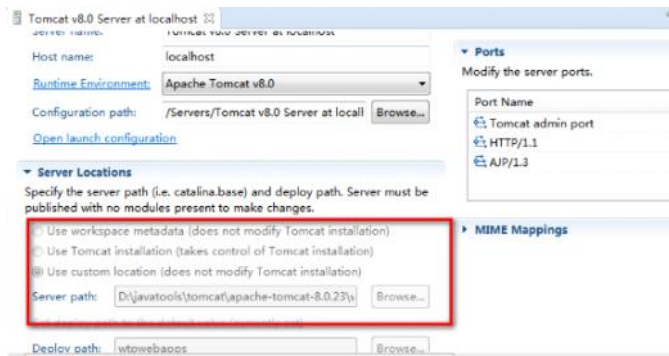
Tomcat v8.0 Server at localhost ☒

Server name: Tomcat v8.0 Server at localhost

Host name: localhost

Runtime Environment: Apache Tomcat v8.0

Configuration path: /Servers/Tomcat v8.0 Server at locall Browse...

Open launch configuration

▾ Server Locations

Specify the server path (i.e. catalina.base) and deploy path. Server must be published with no modules present to make changes.

Use workspace metadata (does not modify Tomcat installation)

Use Tomcat installation (takes control of Tomcat installation)

Use custom location (does not modify Tomcat installation)

Server path: D:\javatools\tomcat\apache-tomcat-8.0.23\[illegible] Browse...

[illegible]

Deploy path: wtpwebapps Browse...

▾ Ports

Modify the server ports.

Port Name

Tomcat admin port

HTTP/1.1

AJP/1.3

▸ MIME Mappings